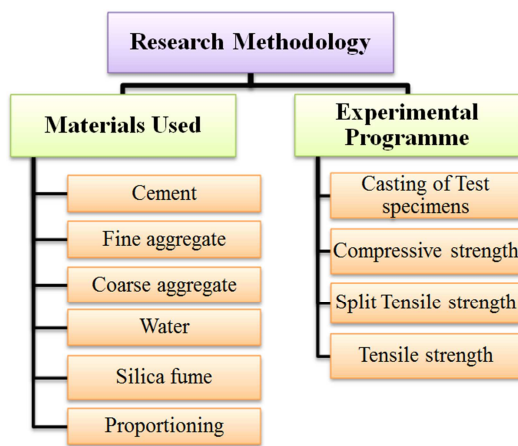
Research Methodology

Materials Used

Cement

Fine aggregate

Coarse aggregate

Water

Silica fume

Proportioning

Experimental Programme

Casting of Test specimens

Compressive strength

Split Tensile strength

Tensile strength